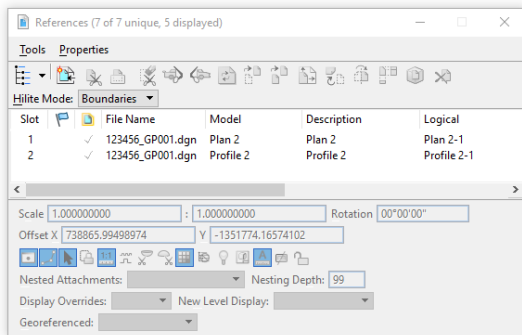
References (7 of 7 unique, 5 displayed)

Tools Properties

Hilite Mode: Boundaries

| Slot | | | File Name | Model | Description | Logical |
|---|---|---|---|---|---|---|
| 1 | | ✓ | 123456_GP001.dgn | Plan 2 | Plan 2 | Plan 2-1 |
| 2 | | ✓ | 123456_GP001.dgn | Profile 2 | Profile 2 | Profile 2-1 |

Scale 1.000000000 : 1.000000000 Rotation 00°00'00"

Offset X 738865.99498974 Y -1351774.16574102

Nested Attachments: Nesting Depth: 99

Display Overrides: New Level Display:

Georeferenced: